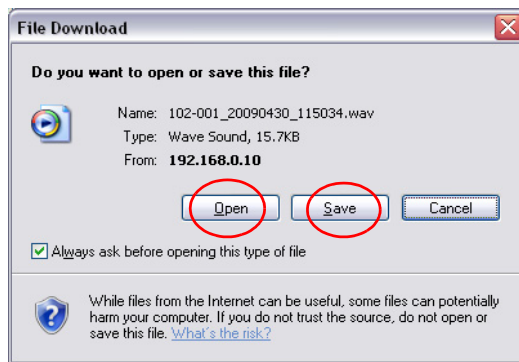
File Download

Do you want to open or save this file?

Name: 102-001_20090430_115034.wav
Type: Wave Sound, 15.7KB
From: 192.168.0.10

Open Save Cancel

Always ask before opening this type of file

While files from the Internet can be useful, some files can potentially harm your computer. If you do not trust the source, do not open or save this file. What's the risk?